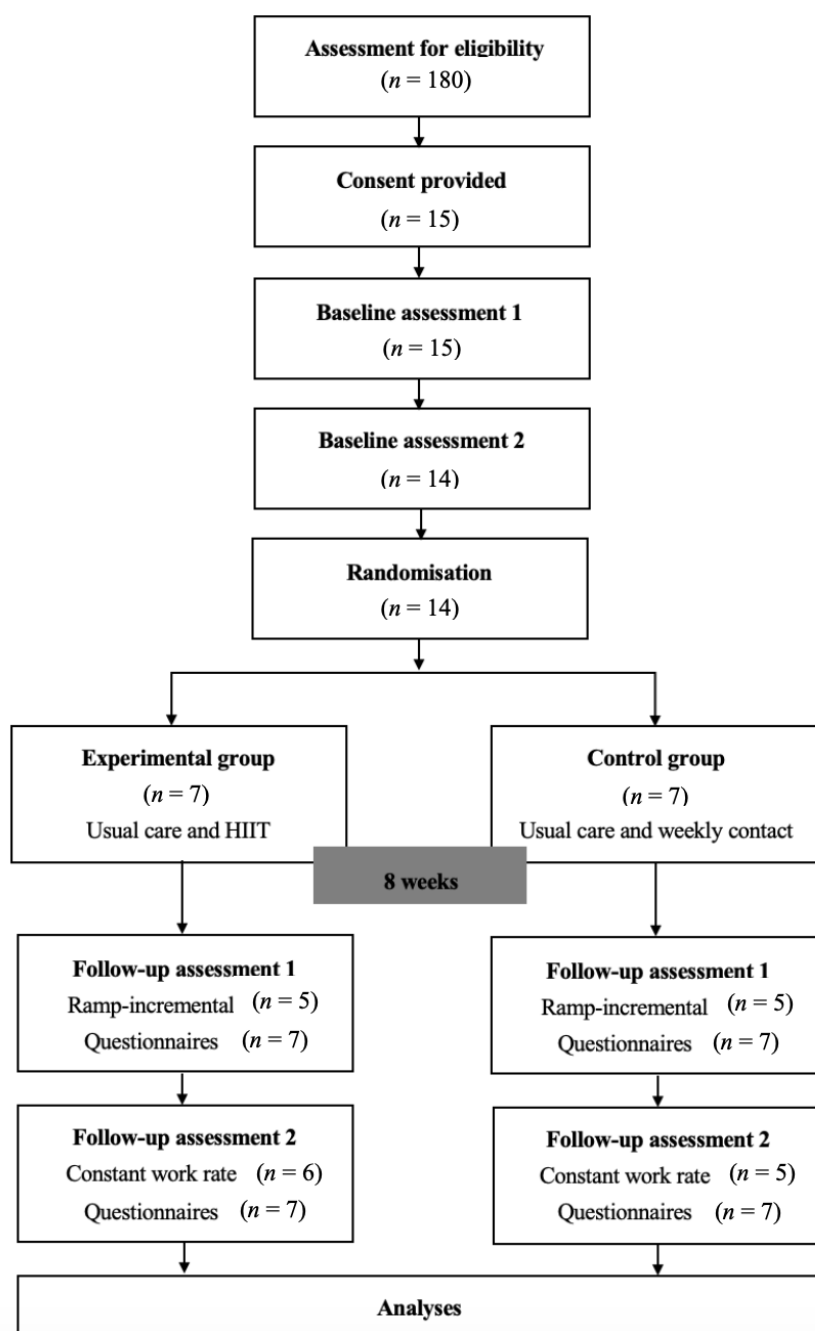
Assessment for eligibility
($n$ = 180)

Consent provided
($n$ = 15)

Baseline assessment 1
($n$ = 15)

Baseline assessment 2
($n$ = 14)

Randomisation
($n$ = 14)

Experimental group
($n$ = 7)
Usual care and HIIT

Control group
($n$ = 7)
Usual care and weekly contact

8 weeks

Follow-up assessment 1
Ramp-incremental ($n$ = 5)
Questionnaires ($n$ = 7)

Follow-up assessment 1
Ramp-incremental ($n$ = 5)
Questionnaires ($n$ = 7)

Follow-up assessment 2
Constant work rate ($n$ = 6)
Questionnaires ($n$ = 7)

Follow-up assessment 2
Constant work rate ($n$ = 5)
Questionnaires ($n$ = 7)

Analyses